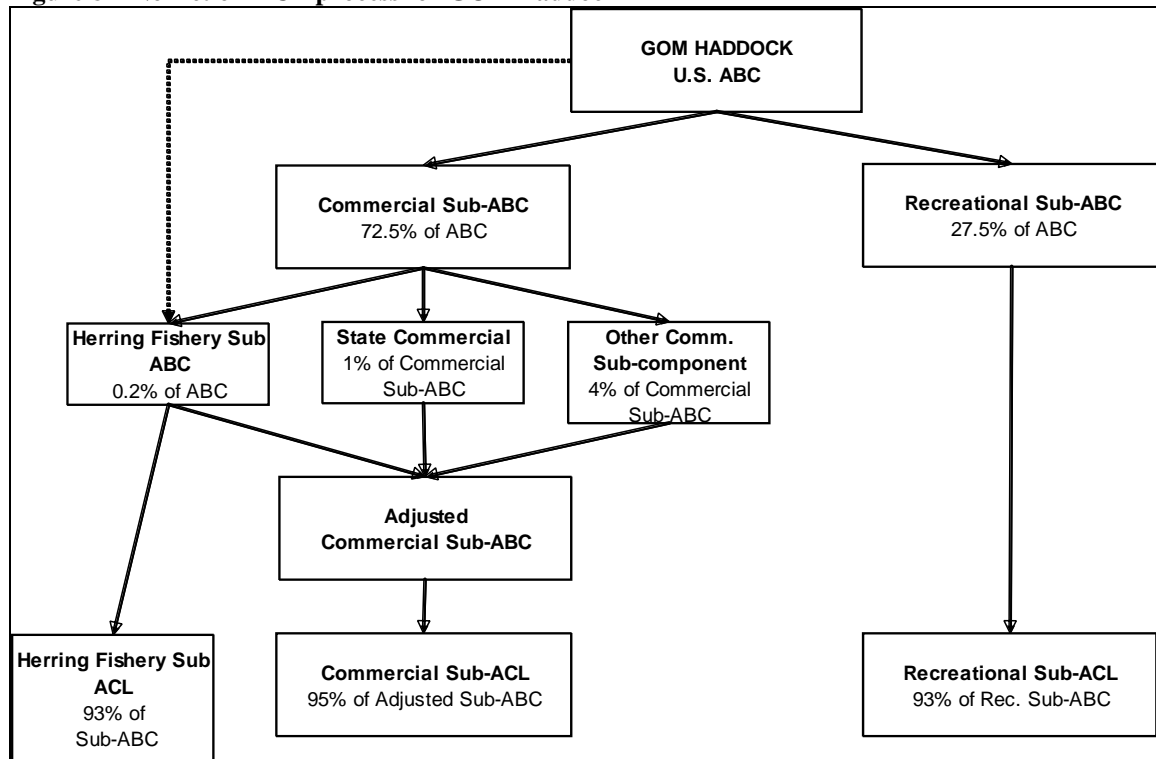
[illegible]

GOM HADDOCK
U.S. ABC

Commercial Sub-ABC
72.5% of ABC

Recreational Sub-ABC
27.5% of ABC

Herring Fishery Sub ABC
0.2% of ABC

State Commercial
1% of Commercial Sub-ABC

Other Comm. Sub-component
4% of Commercial Sub-ABC

Adjusted Commercial Sub-ABC

Herring Fishery Sub ACL
93% of Sub-ABC

Commercial Sub-ACL
95% of Adjusted Sub-ABC

Recreational Sub-ACL
93% of Rec. Sub-ABC